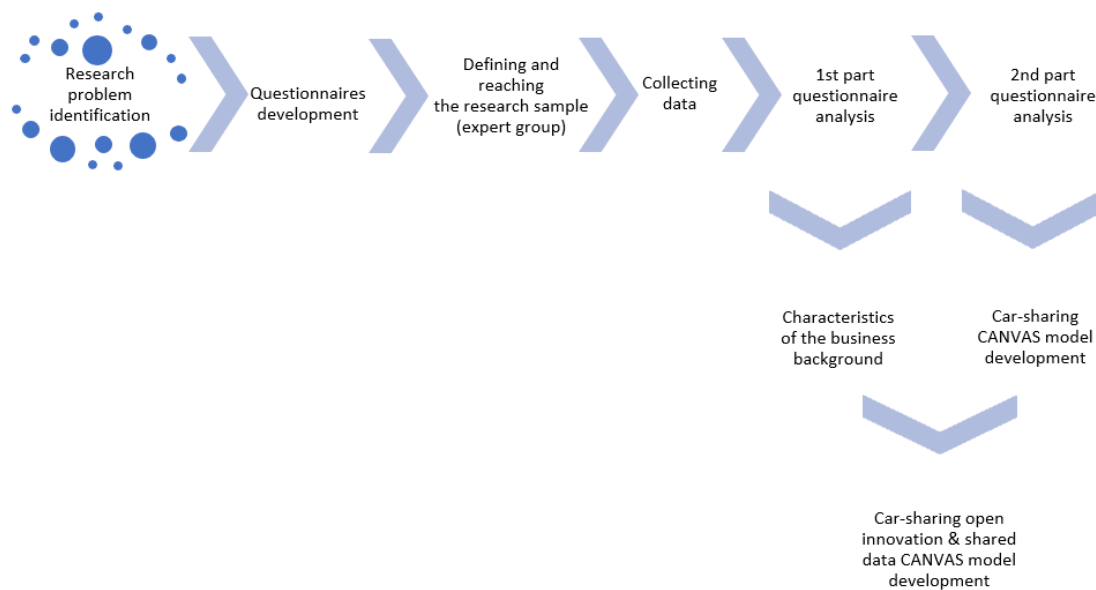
Research problem identification

Questionnaires development

Defining and reaching the research sample (expert group)

Collecting data

1st part questionnaire analysis

2nd part questionnaire analysis

Characteristics of the business background

Car-sharing CANVAS model development

Car-sharing open innovation & shared data CANVAS model development